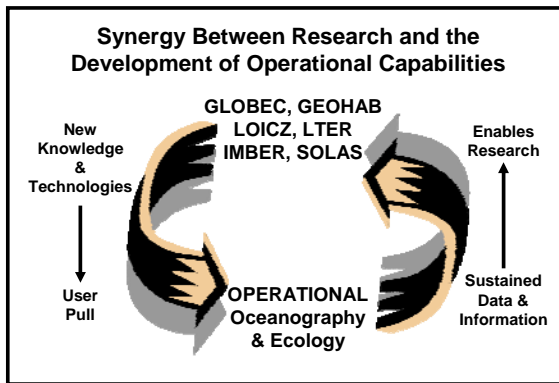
Synergy Between Research and the Development of Operational Capabilities

GLOBEC, GEOHAB
LOICZ, LTER
IMBER, SOLAS

New Knowledge & Technologies

User Pull

Enables Research

Sustained Data & Information

OPERATIONAL Oceanography & Ecology